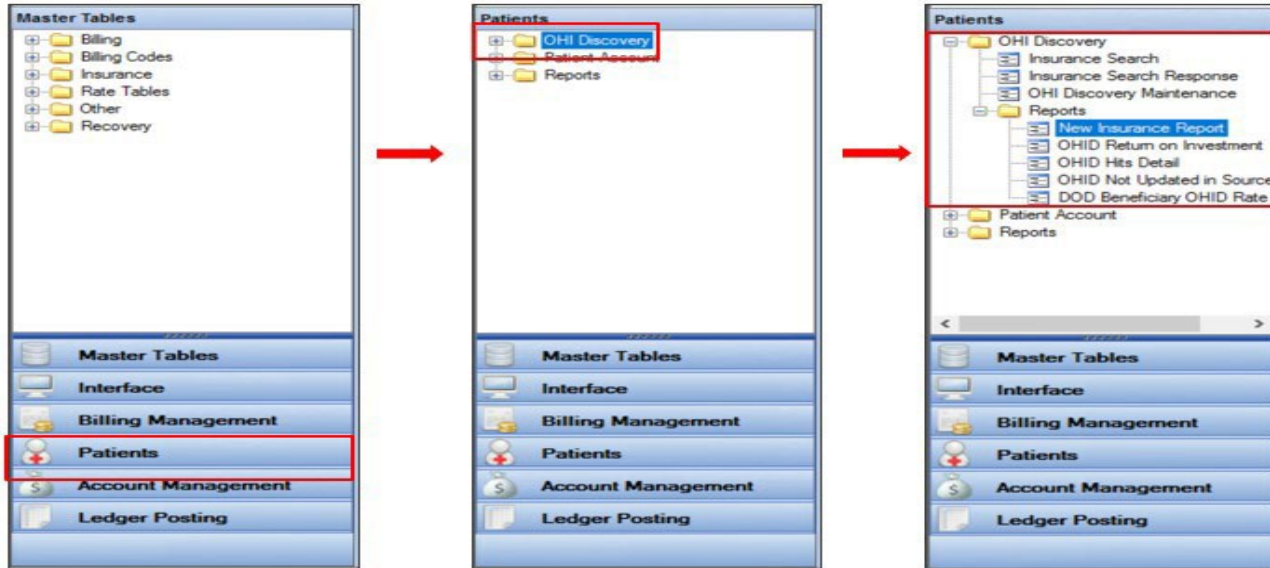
Master Tables
Billing
Billing Codes
Insurance
Rate Tables
Other
Recovery

Master Tables
Interface
Billing Management
Patients
Account Management
Ledger Posting

Patients
OHI Discovery
Patient Account
Reports

Master Tables
Interface
Billing Management
Patients
Account Management
Ledger Posting

Patients
OHI Discovery
Insurance Search
Insurance Search Response
OHI Discovery Maintenance
Reports
New Insurance Report
OHID Return on Investment
OHID Hits Detail
OHID Not Updated in Source
DOD Beneficiary OHID Rate
Patient Account
Reports

Master Tables
Interface
Billing Management
Patients
Account Management
Ledger Posting